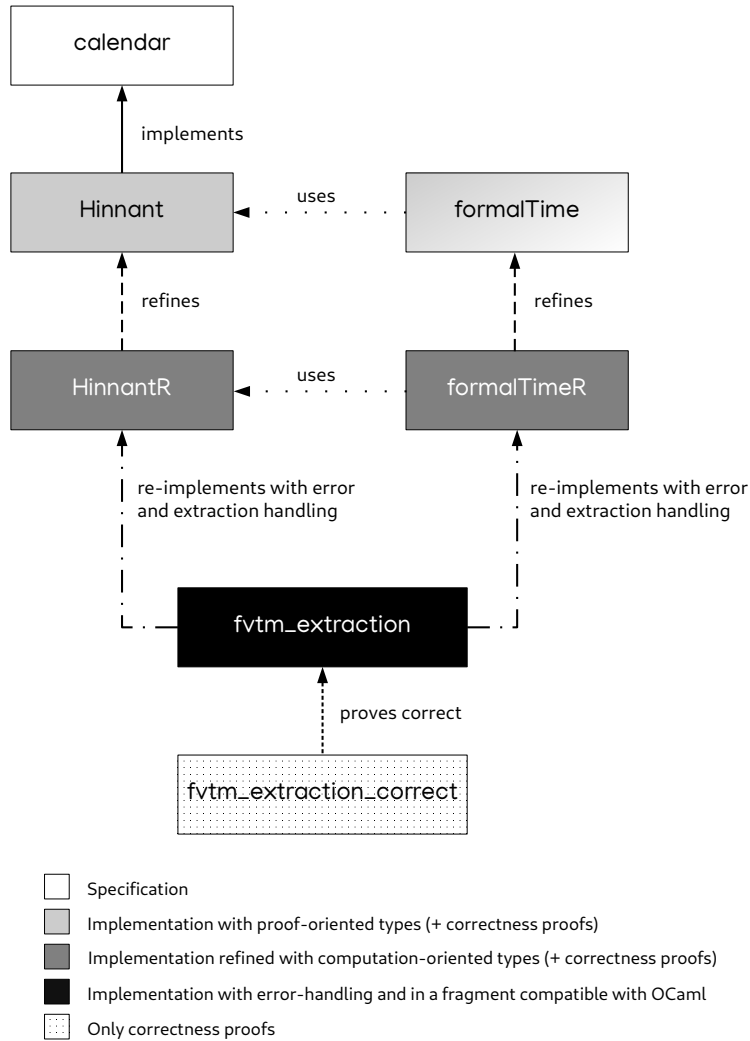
calendar

implements

Hinnant

uses

formalTime

refines

refines

HinnantR

uses

formalTimeR

re-implements with error and extraction handling

re-implements with error and extraction handling

fvtm_extraction

proves correct

fvtm_extraction_correct

Specification

Implementation with proof-oriented types (+ correctness proofs)

Implementation refined with computation-oriented types (+ correctness proofs)

Implementation with error-handling and in a fragment compatible with OCaml

Only correctness proofs